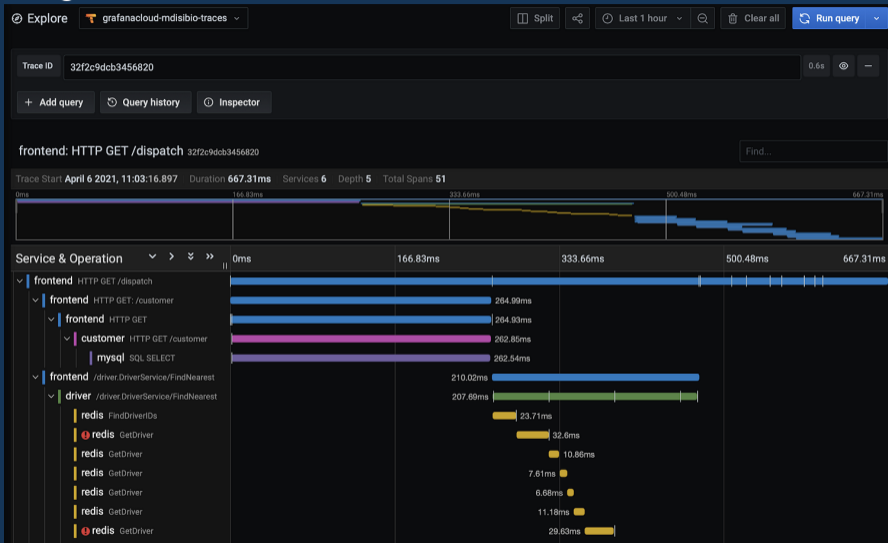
Explore grafanacloud-mdisibio-traces

Split

Last 1 hour

Clear all

Run query

Trace ID 32f2c9dcb3456820

0.6s

Add query

Query history

Inspector

frontend: HTTP GET /dispatch 32f2c9dcb3456820

Find...

Trace Start April 6 2021, 11:03:16.897 Duration 667.31ms Services 6 Depth 5 Total Spans 51

0ms 166.83ms 333.66ms 500.48ms 667.31ms

Service & Operation

0ms 166.83ms 333.66ms 500.48ms 667.31ms

| Service & Operation | Duration |
|---|---|
| frontend HTTP GET /dispatch | |
| frontend HTTP GET: /customer | 264.99ms |
| frontend HTTP GET | 264.93ms |
| customer HTTP GET /customer | 262.85ms |
| mysql SQL SELECT | 262.54ms |
| frontend /driver.DriverService/FindNearest | 210.02ms |
| driver /driver.DriverService/FindNearest | 207.69ms |
| redis FindDriverIDs | 23.71ms |
| redis GetDriver | 32.6ms |
| redis GetDriver | 10.86ms |
| redis GetDriver | 7.61ms |
| redis GetDriver | 6.68ms |
| redis GetDriver | 11.18ms |
| redis GetDriver | 29.63ms |